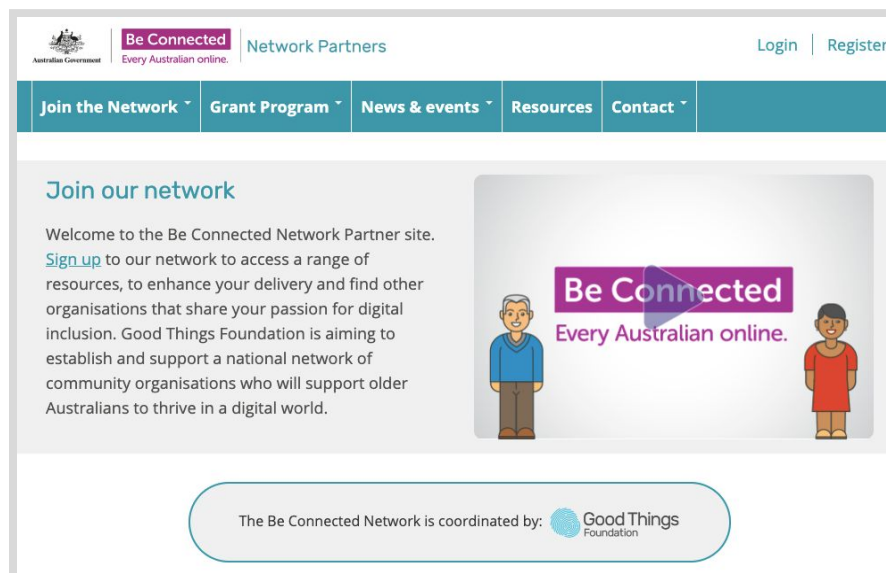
Australian Government

Be Connected
Every Australian online.

Network Partners

Login | Register

Join the Network
Grant Program
News & events
Resources
Contact

Join our network

Welcome to the Be Connected Network Partner site. Sign up to our network to access a range of resources, to enhance your delivery and find other organisations that share your passion for digital inclusion. Good Things Foundation is aiming to establish and support a national network of community organisations who will support older Australians to thrive in a digital world.

Be Connected
Every Australian online.

The Be Connected Network is coordinated by: Good Things Foundation